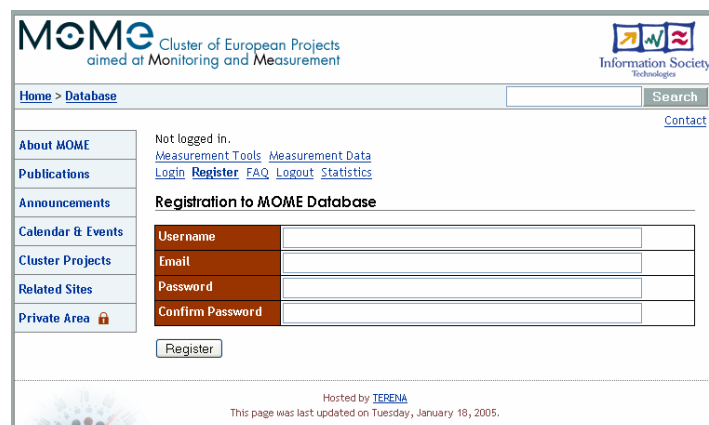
MOME Cluster of European Projects aimed at Monitoring and Measurement

Information Society Technologies

Home > Database

Search

Contact

About MOME
Publications
Announcements
Calendar & Events
Cluster Projects
Related Sites
Private Area

Not logged in.
Measurement Tools Measurement Data
Login Register FAQ Logout Statistics

Registration to MOME Database

| Username | |
|---|---|
| Email | |
| Password | |
| Confirm Password | |

Register

Hosted by TERENA
This page was last updated on Tuesday, January 18, 2005.